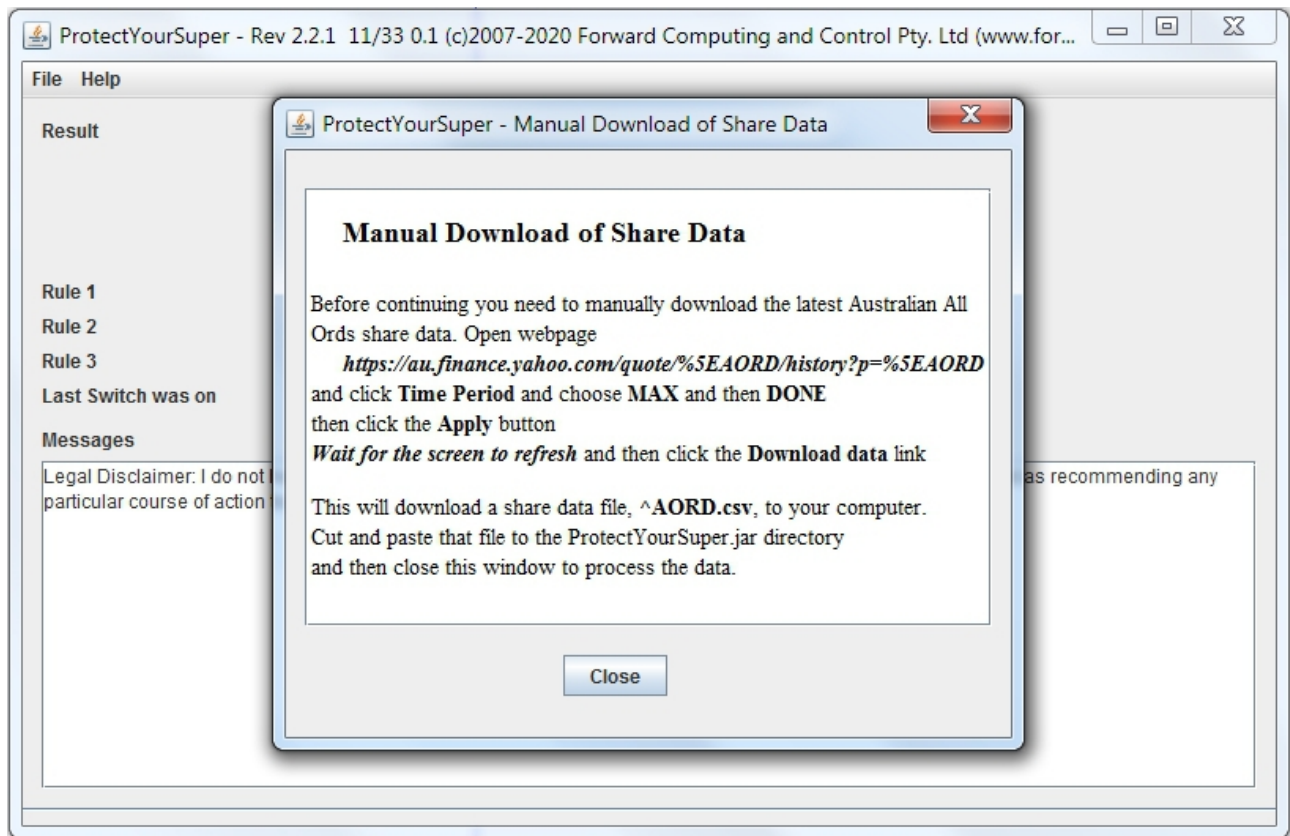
ProtectYourSuper - Rev 2.2.1 11/33 0.1 (c)2007-2020 Forward Computing and Control Pty. Ltd (www.for...

File Help

Result

Rule 1
Rule 2
Rule 3
Last Switch was on

Messages

Legal Disclaimer: I do not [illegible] as recommending any particular course of action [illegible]

ProtectYourSuper - Manual Download of Share Data

Manual Download of Share Data

Before continuing you need to manually download the latest Australian All Ords share data. Open webpage
https://au.finance.yahoo.com/quote/%5EAORD/history?p=%5EAORD
and click Time Period and choose MAX and then DONE
then click the Apply button
Wait for the screen to refresh and then click the Download data link

This will download a share data file, ^AORD.csv, to your computer.
Cut and paste that file to the ProtectYourSuper.jar directory
and then close this window to process the data.

Close